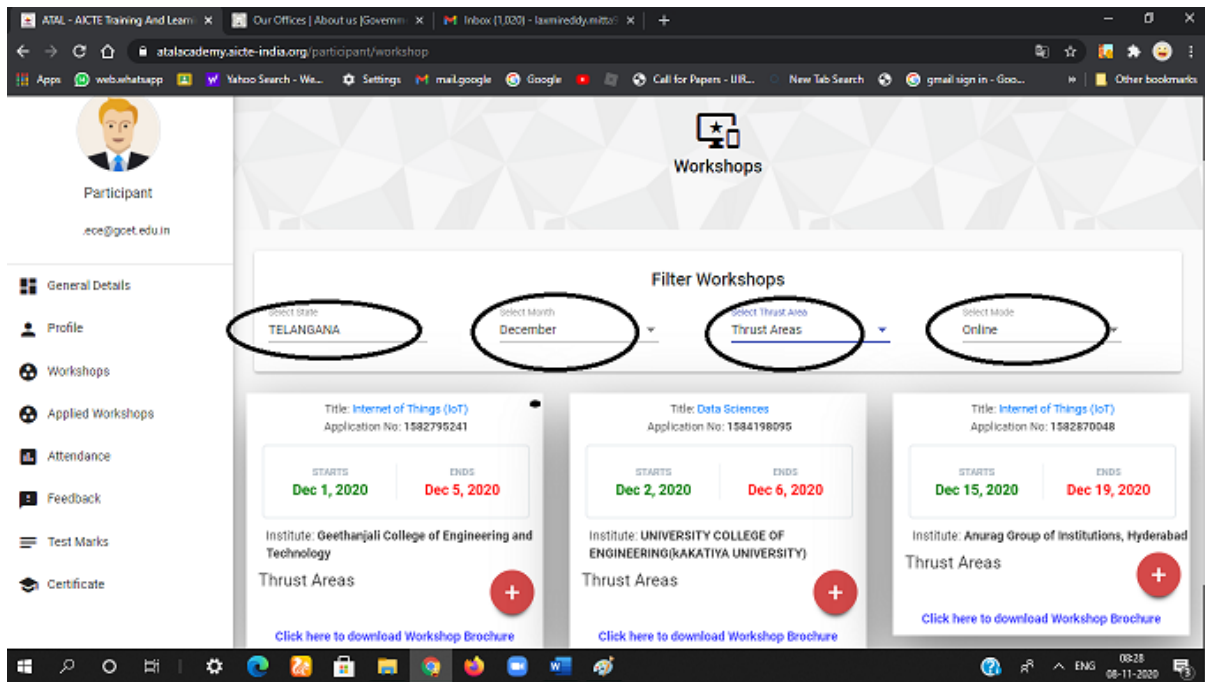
ATAL - AICTE Training And Learni × | Our Offices | About us |Governm × | M Inbox (1,020) - laxmireddy.mitta × | +

atalacademy.aicte-india.org/participant/workshop

Apps | web.whatsapp | Yahoo Search - We... | Settings | mail.google | Google | Call for Papers - IJIR... | New Tab Search | gmail sign in - Goo... | » | Other bookmarks

Participant

.ece@gcet.edu.in

General Details

Profile

Workshops

Applied Workshops

Attendance

Feedback

Test Marks

Certificate

Workshops

Filter Workshops

Select State
TELANGANA

Select Month
December

Select Thrust Area
Thrust Areas

Select Mode
Online

Title: Internet of Things (IoT)
Application No: 1582795241

STARTS
Dec 1, 2020

ENDS
Dec 5, 2020

Institute: Geethanjali College of Engineering and Technology

Thrust Areas

+

Click here to download Workshop Brochure

Title: Data Sciences
Application No: 1584198095

STARTS
Dec 2, 2020

ENDS
Dec 6, 2020

Institute: UNIVERSITY COLLEGE OF ENGINEERING(KAKATIYA UNIVERSITY)

Thrust Areas

+

Click here to download Workshop Brochure

Title: Internet of Things (IoT)
Application No: 1582870048

STARTS
Dec 15, 2020

ENDS
Dec 19, 2020

Institute: Anurag Group of Institutions, Hyderabad

Thrust Areas

+

Click here to download Workshop Brochure

ENG 08:28 08-11-2020